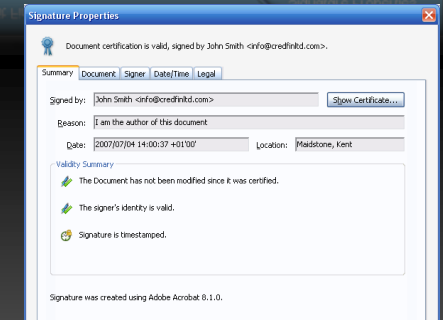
Signature Properties

Document certification is valid, signed by John Smith <info@credfinltd.com>.

Summary | Document | Signer | Date/Time | Legal

Signed by: John Smith <info@credfinltd.com>
Show Certificate...

Reason: I am the author of this document

Date: 2007/07/04 14:00:37 +01'00'
Location: Maidstone, Kent

Validity Summary

The Document has not been modified since it was certified.

The signer's identity is valid.

Signature is timestamped.

Signature was created using Adobe Acrobat 8.1.0.